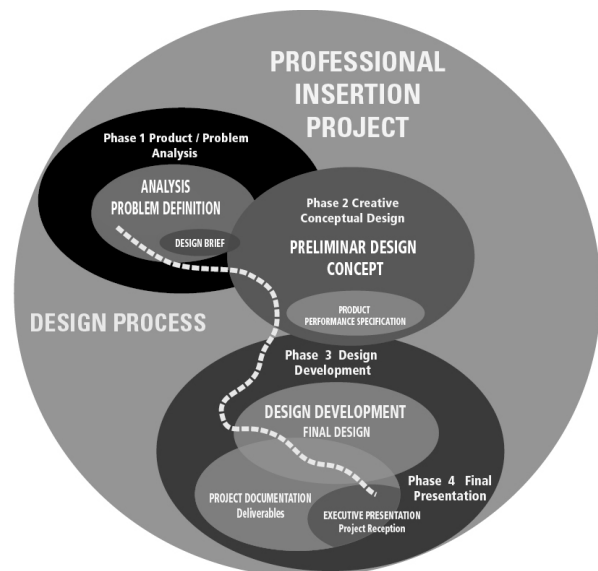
PROFESSIONAL INSERTION PROJECT

Phase 1 Product / Problem Analysis

ANALYSIS PROBLEM DEFINITION

DESIGN BRIEF

Phase 2 Creative Conceptual Design

PRELIMINAR DESIGN CONCEPT

DESIGN PROCESS

PRODUCT PERFORMANCE SPECIFICATION

Phase 3 Design Development

DESIGN DEVELOPMENT FINAL DESIGN

PROJECT DOCUMENTATION Deliverables

Phase 4 Final Presentation

EXECUTIVE PRESENTATION Project Reception